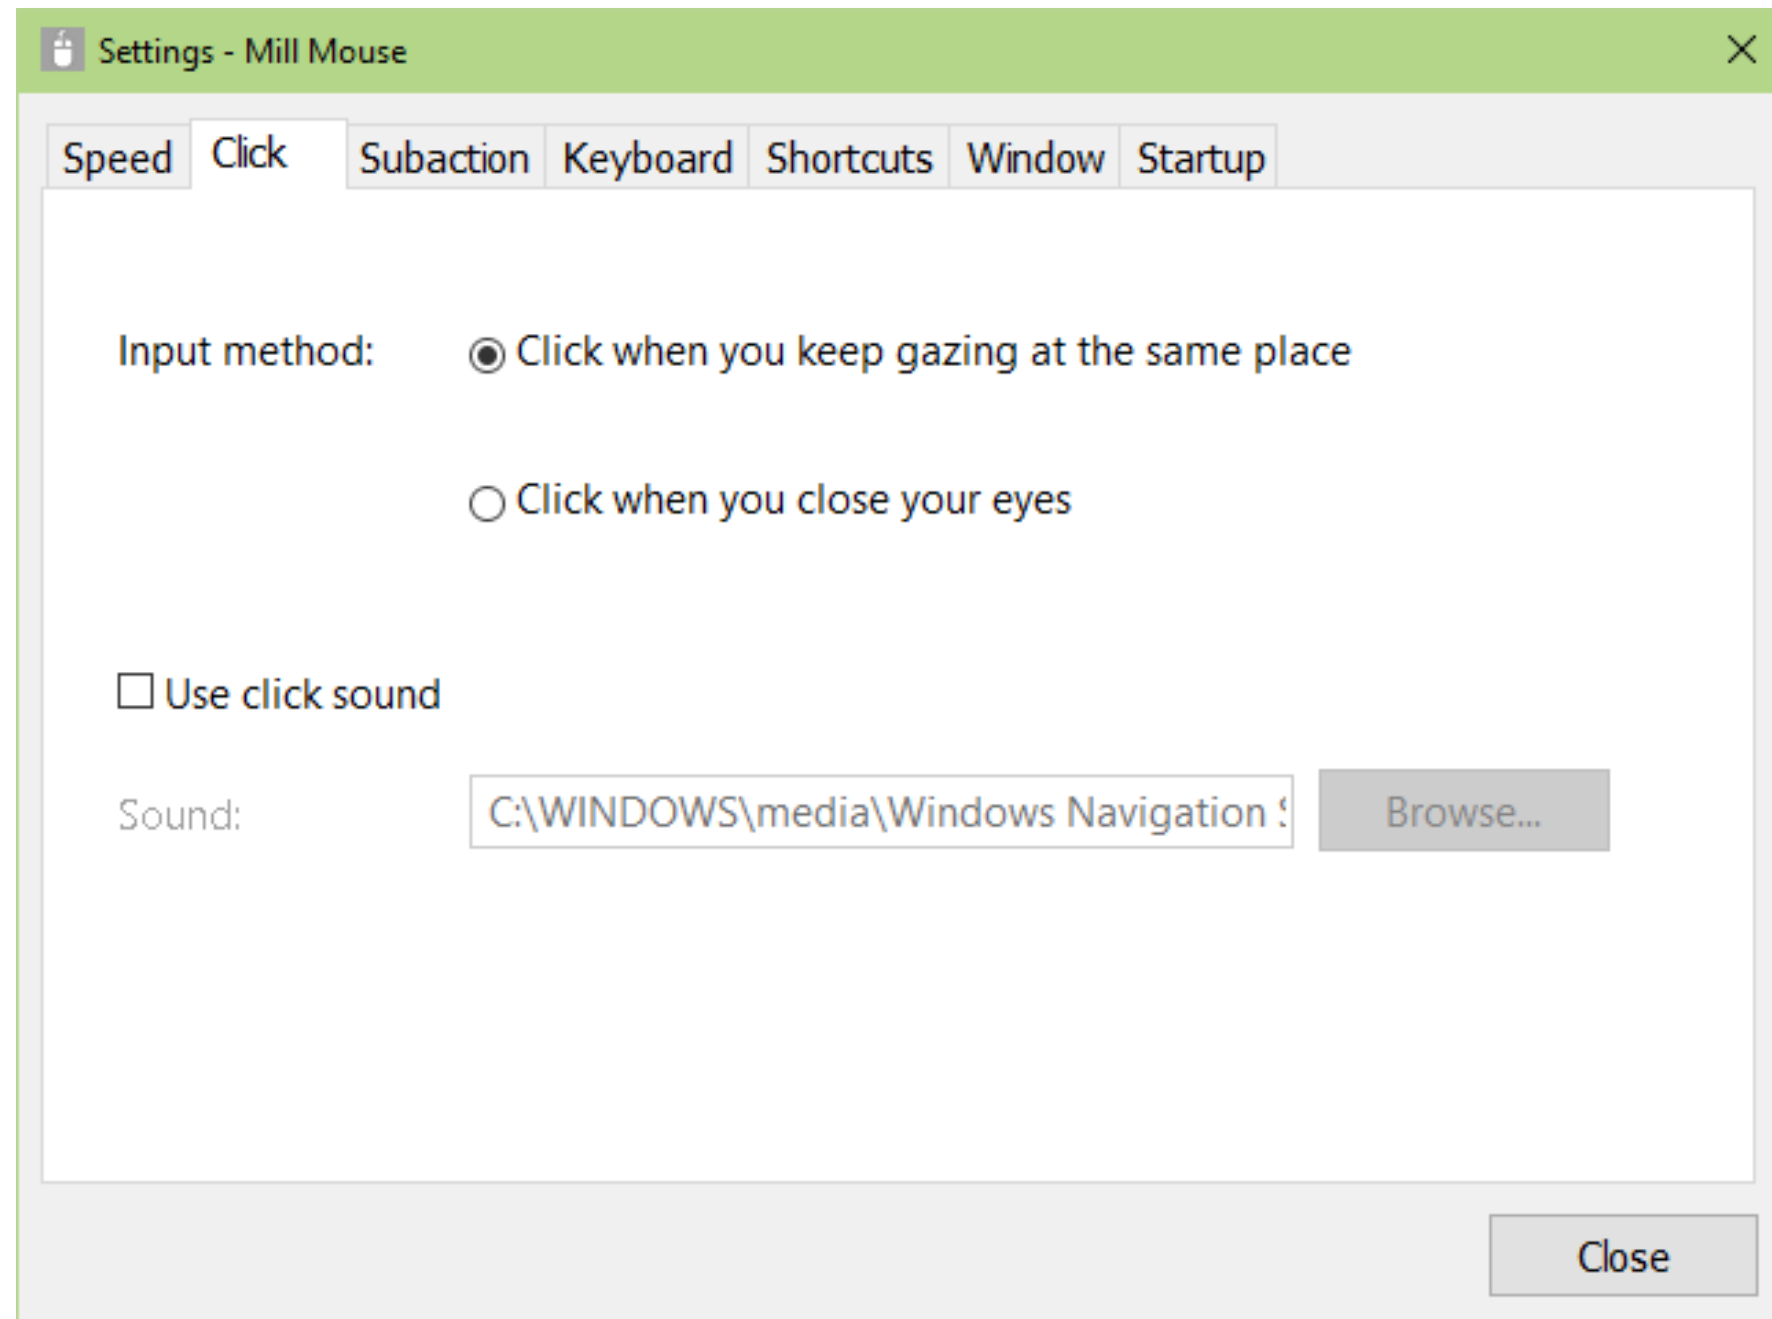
Settings - Mill Mouse

Speed Click Subaction Keyboard Shortcuts Window Startup

Input method: Click when you keep gazing at the same place

Click when you close your eyes

Use click sound

Sound: C:\WINDOWS\media\Windows Navigation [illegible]

Browse...

Close